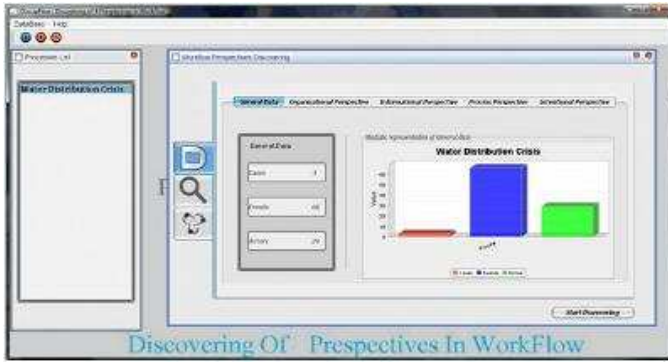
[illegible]
DataBase Help
Processes List
Water Distribution Crisis
Workflow Perspectives Discovering
General Data | Organizational Perspective | Informational Perspective | Process Perspective | Situational Perspective
General Data
Cases 1
Events 46
Actors 29
Graphic representation of General Data
Water Distribution Crisis
Value
Events
Cases Events Actors
Start Discovering
Discovering Of Prespectives In WorkFlow